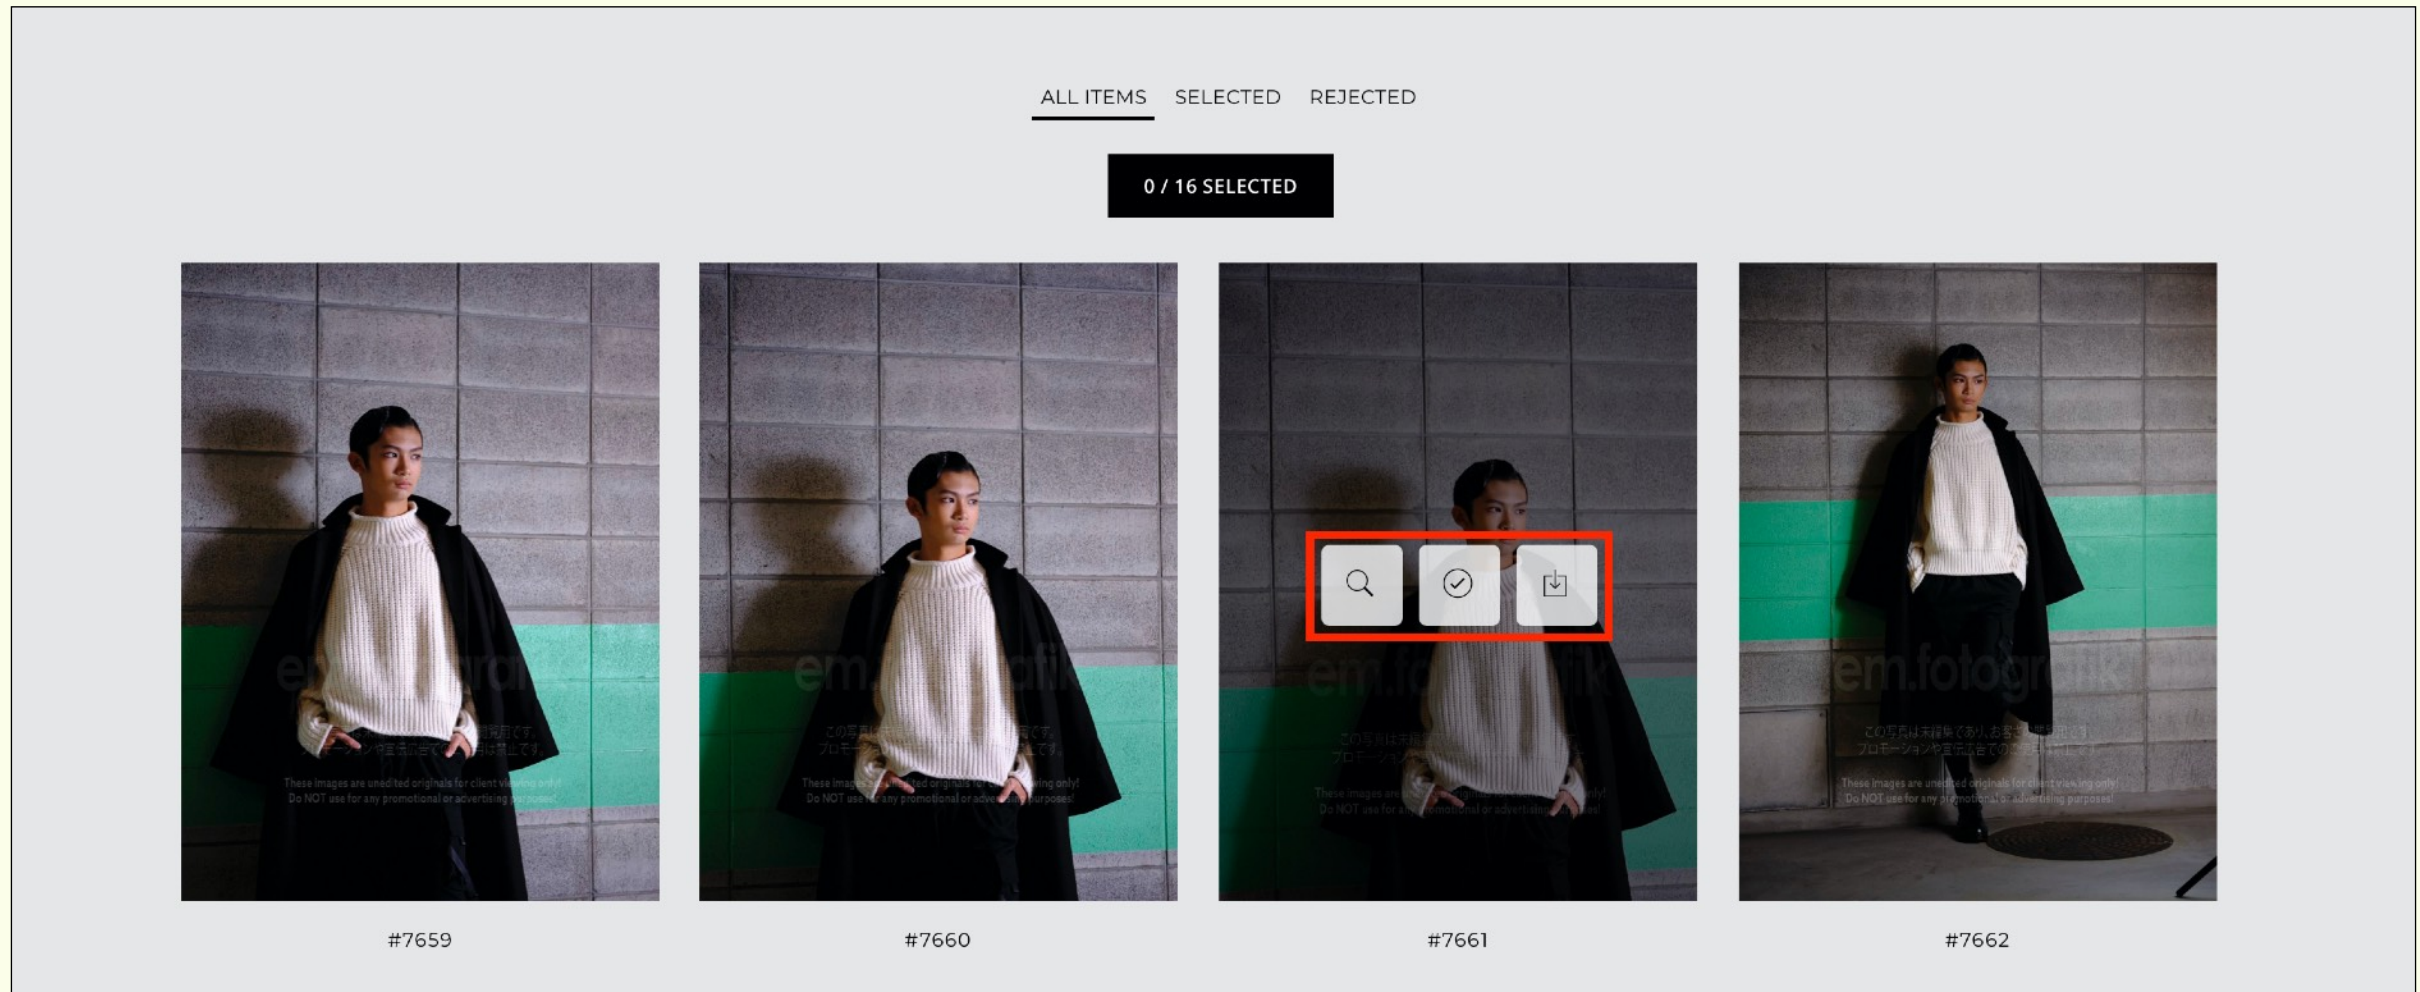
ALL ITEMS SELECTED REJECTED

0 / 16 SELECTED

em.fotografik
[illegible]
These images are unedited originals for client viewing only! Do NOT use for any promotional or advertising purposes!

#7659

em.fotografik
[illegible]
These images are unedited originals for client viewing only! Do NOT use for any promotional or advertising purposes!

#7660

em.fotografik
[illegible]
These images are unedited originals for client viewing only! Do NOT use for any promotional or advertising purposes!

#7661

em.fotografik
この写真は未編集であり、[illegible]
プロモーションや宣伝広告での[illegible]
These images are unedited originals for client viewing only! Do NOT use for any promotional or advertising purposes!

#7662